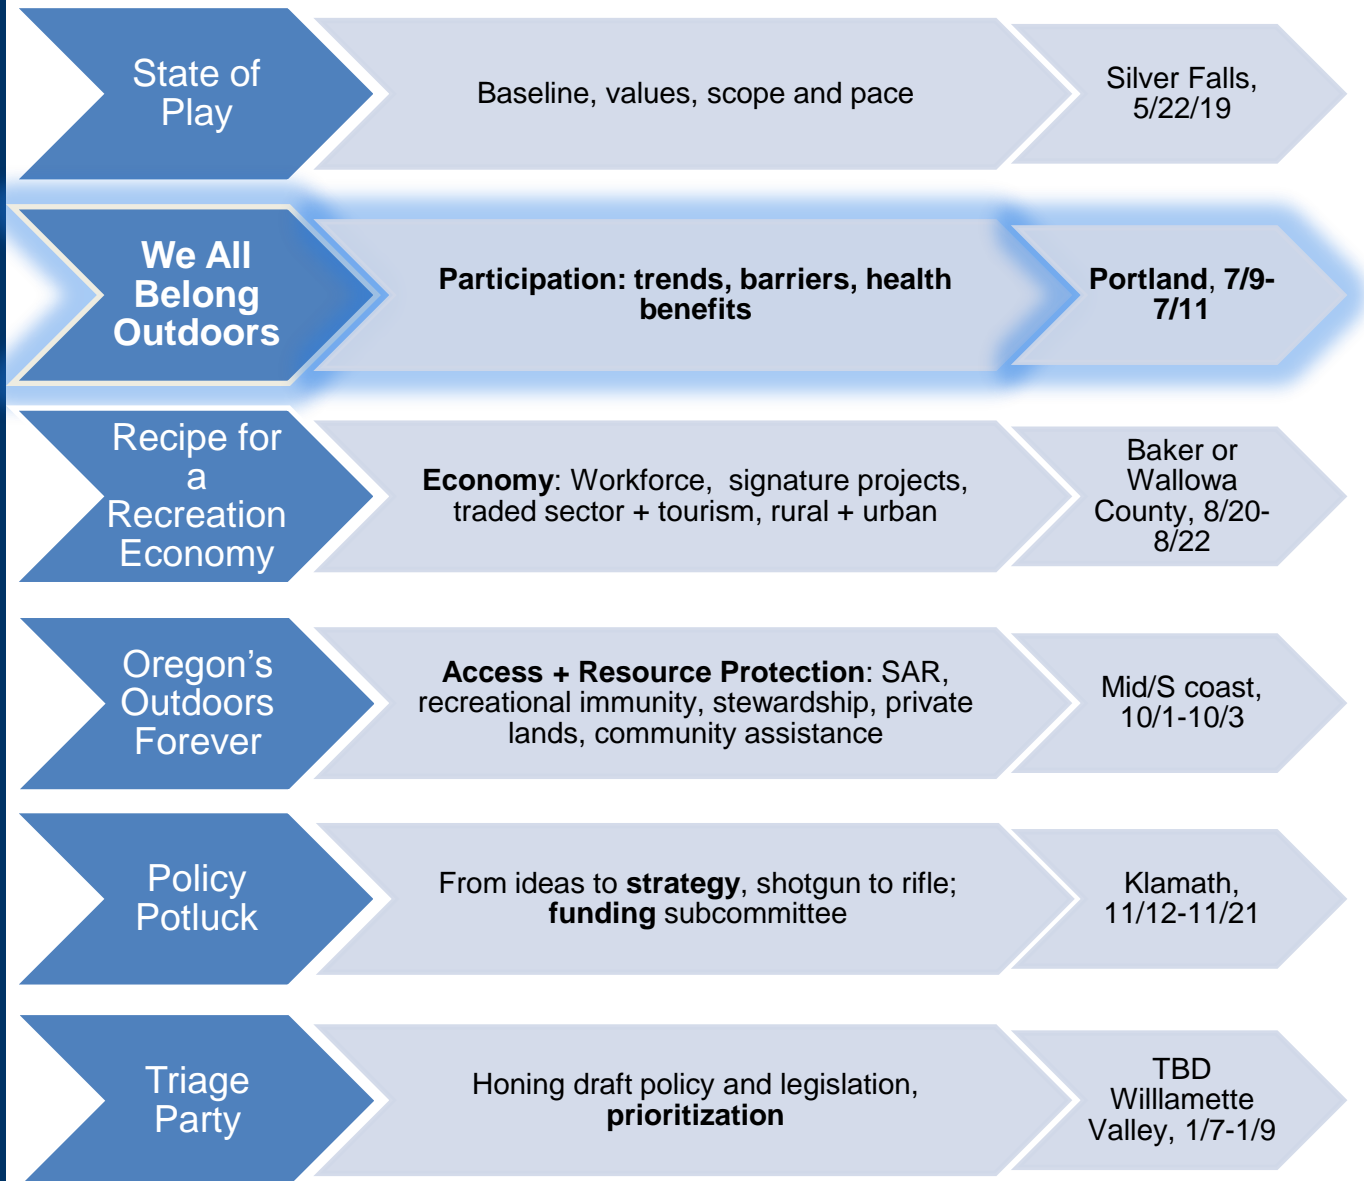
State of Play

Baseline, values, scope and pace

Silver Falls, 5/22/19

We All Belong Outdoors

Participation: trends, barriers, health benefits

Portland, 7/9-7/11

Recipe for a Recreation Economy

Economy: Workforce, signature projects, traded sector + tourism, rural + urban

Baker or Wallowa County, 8/20-8/22

Oregon's Outdoors Forever

Access + Resource Protection: SAR, recreational immunity, stewardship, private lands, community assistance

Mid/S coast, 10/1-10/3

Policy Potluck

From ideas to strategy, shotgun to rifle; funding subcommittee

Klamath, 11/12-11/21

Triage Party

Honing draft policy and legislation, prioritization

TBD Willamette Valley, 1/7-1/9